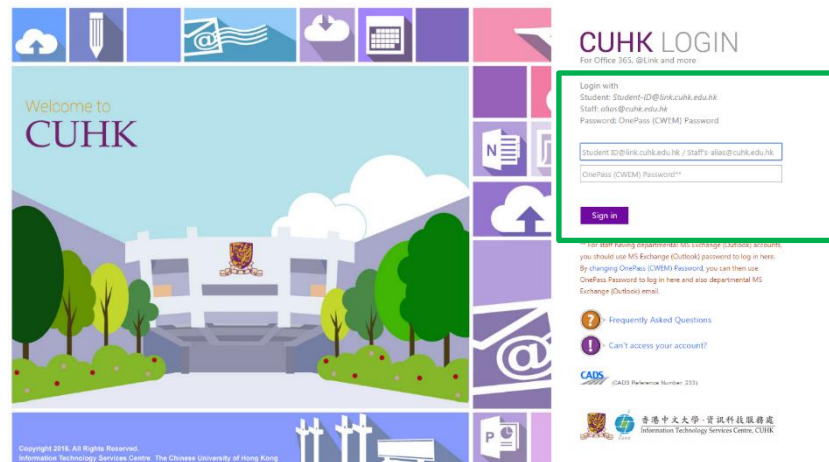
Welcome to
CUHK

Copyright 2016. All Rights Reserved.
Information Technology Services Centre, The Chinese University of Hong Kong

CUHK LOGIN
For Office 365, @Link and more

Login with
Student: Student-ID@link.cuhk.edu.hk
Staff: alias@cuhk.edu.hk
Password: OnePass (CWEM) Password

Student ID@link.cuhk.edu.hk / Staff's alias@cuhk.edu.hk
OnePass (CWEM) Password**

Sign in

** For staff having departmental MS Exchange (Outlook) accounts, you should use MS Exchange (Outlook) password to log in here. By changing OnePass (CWEM) Password, you can then use OnePass Password to log in here and also departmental MS Exchange (Outlook) email.

> Frequently Asked Questions
> Can't access your account?

CADS (CADS Reference Number: 233)

香港中文大學 · 資訊科技服務處
Information Technology Services Centre, CUHK